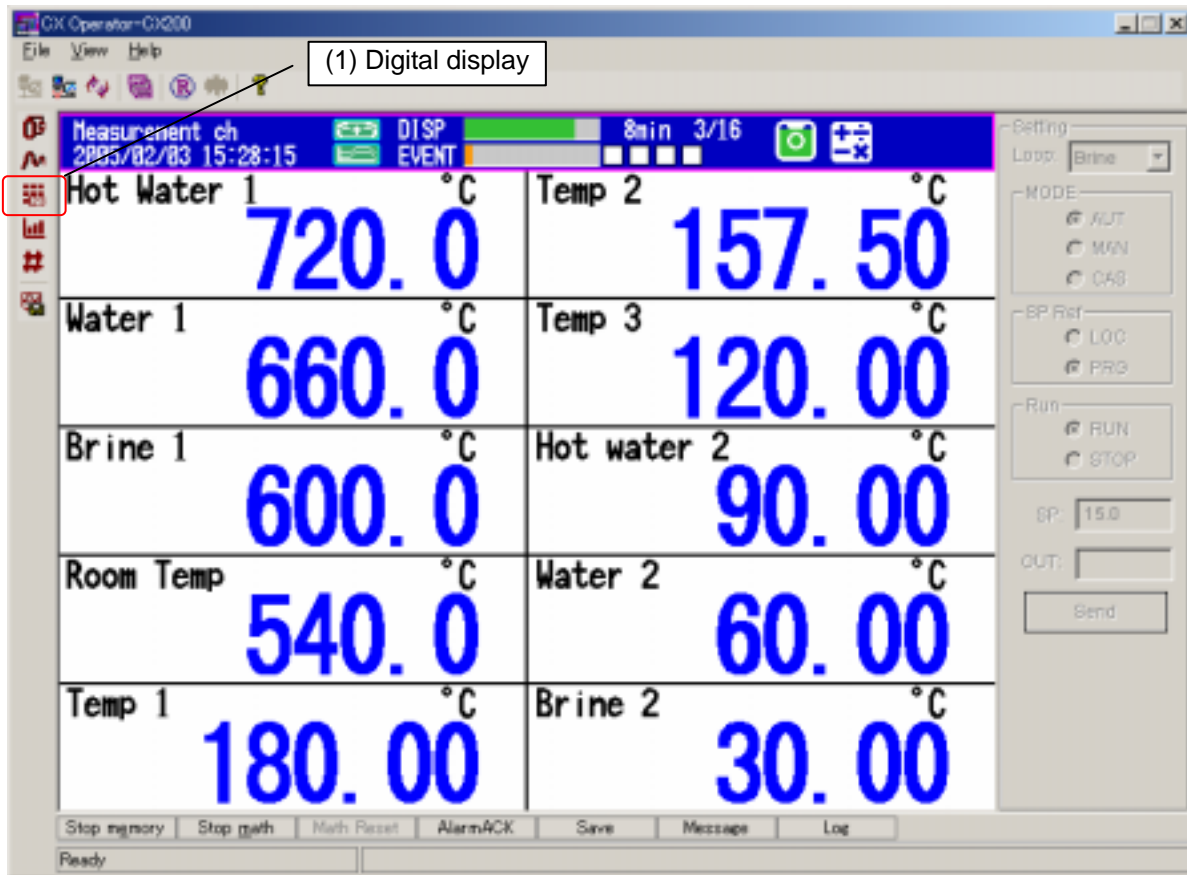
CX Operator-CX200

File View Help

(1) Digital display

Measurement ch
2005/02/03 15:28:15
DISP
EVENT
8min 3/16

Hot Water 1 °C
720.0

Temp 2 °C
157.50

Water 1 °C
660.0

Temp 3 °C
120.00

Brine 1 °C
600.0

Hot water 2 °C
90.00

Room Temp °C
540.0

Water 2 °C
60.00

Temp 1 °C
180.00

Brine 2 °C
30.00

Setting
Loop: Brine
MODE
AUT
MAN
CAS
SP Ref
LOC
PRG
Run
RUN
STOP
SP: 15.0
OUT:
Send

Stop memory | Stop math | Math Reset | AlarmACK | Save | Message | Log

Ready